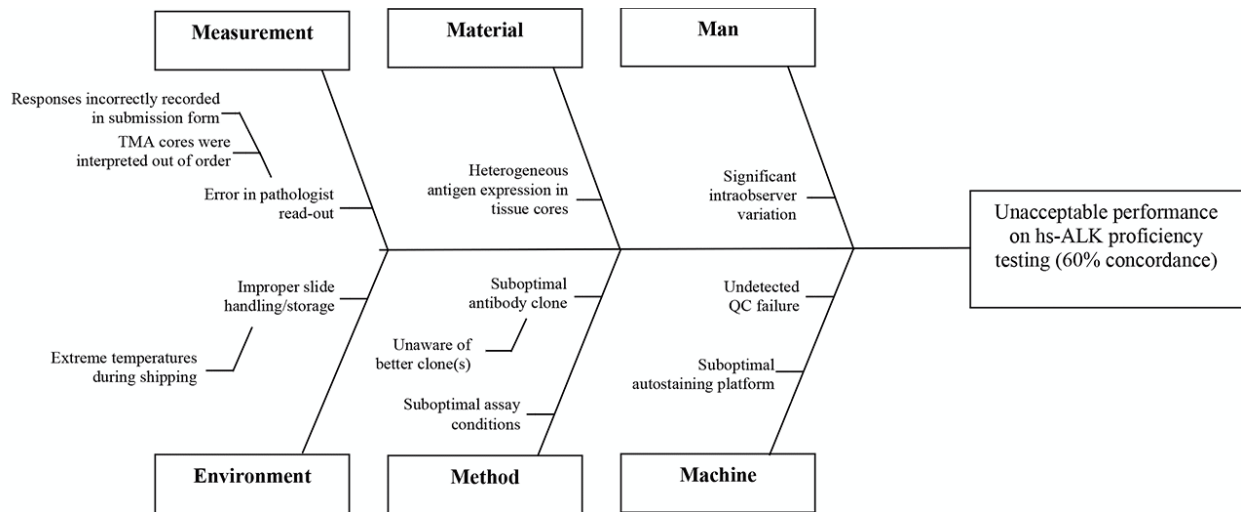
Measurement

Material

Man

Responses incorrectly recorded in submission form

TMA cores were interpreted out of order

Error in pathologist read-out

Heterogeneous antigen expression in tissue cores

Significant intraobserver variation

Unacceptable performance on hs-ALK proficiency testing (60% concordance)

Improper slide handling/storage

Extreme temperatures during shipping

Suboptimal antibody clone

Unaware of better clone(s)

Suboptimal assay conditions

Undetected QC failure

Suboptimal autostaining platform

Environment

Method

Machine